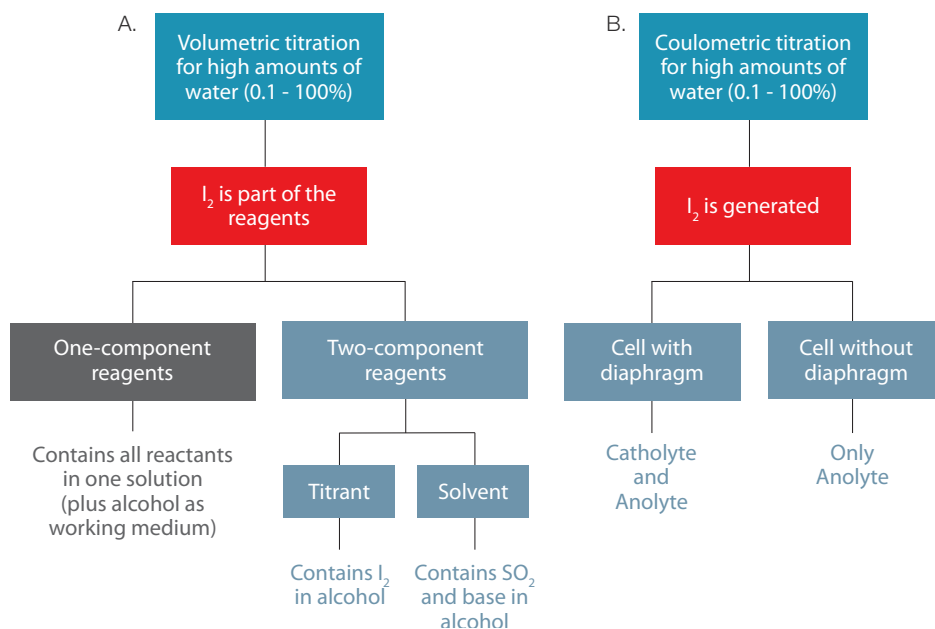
A.

Volumetric titration for high amounts of water (0.1 - 100%)

$I_2$ is part of the reagents

One-component reagents

Contains all reactants in one solution (plus alcohol as working medium)

Two-component reagents

Titrant

Contains $I_2$ in alcohol

Solvent

Contains $SO_2$ and base in alcohol

B.

Coulometric titration for high amounts of water (0.1 - 100%)

$I_2$ is generated

Cell with diaphragm

Catholyte and Anolyte

Cell without diaphragm

Only Anolyte